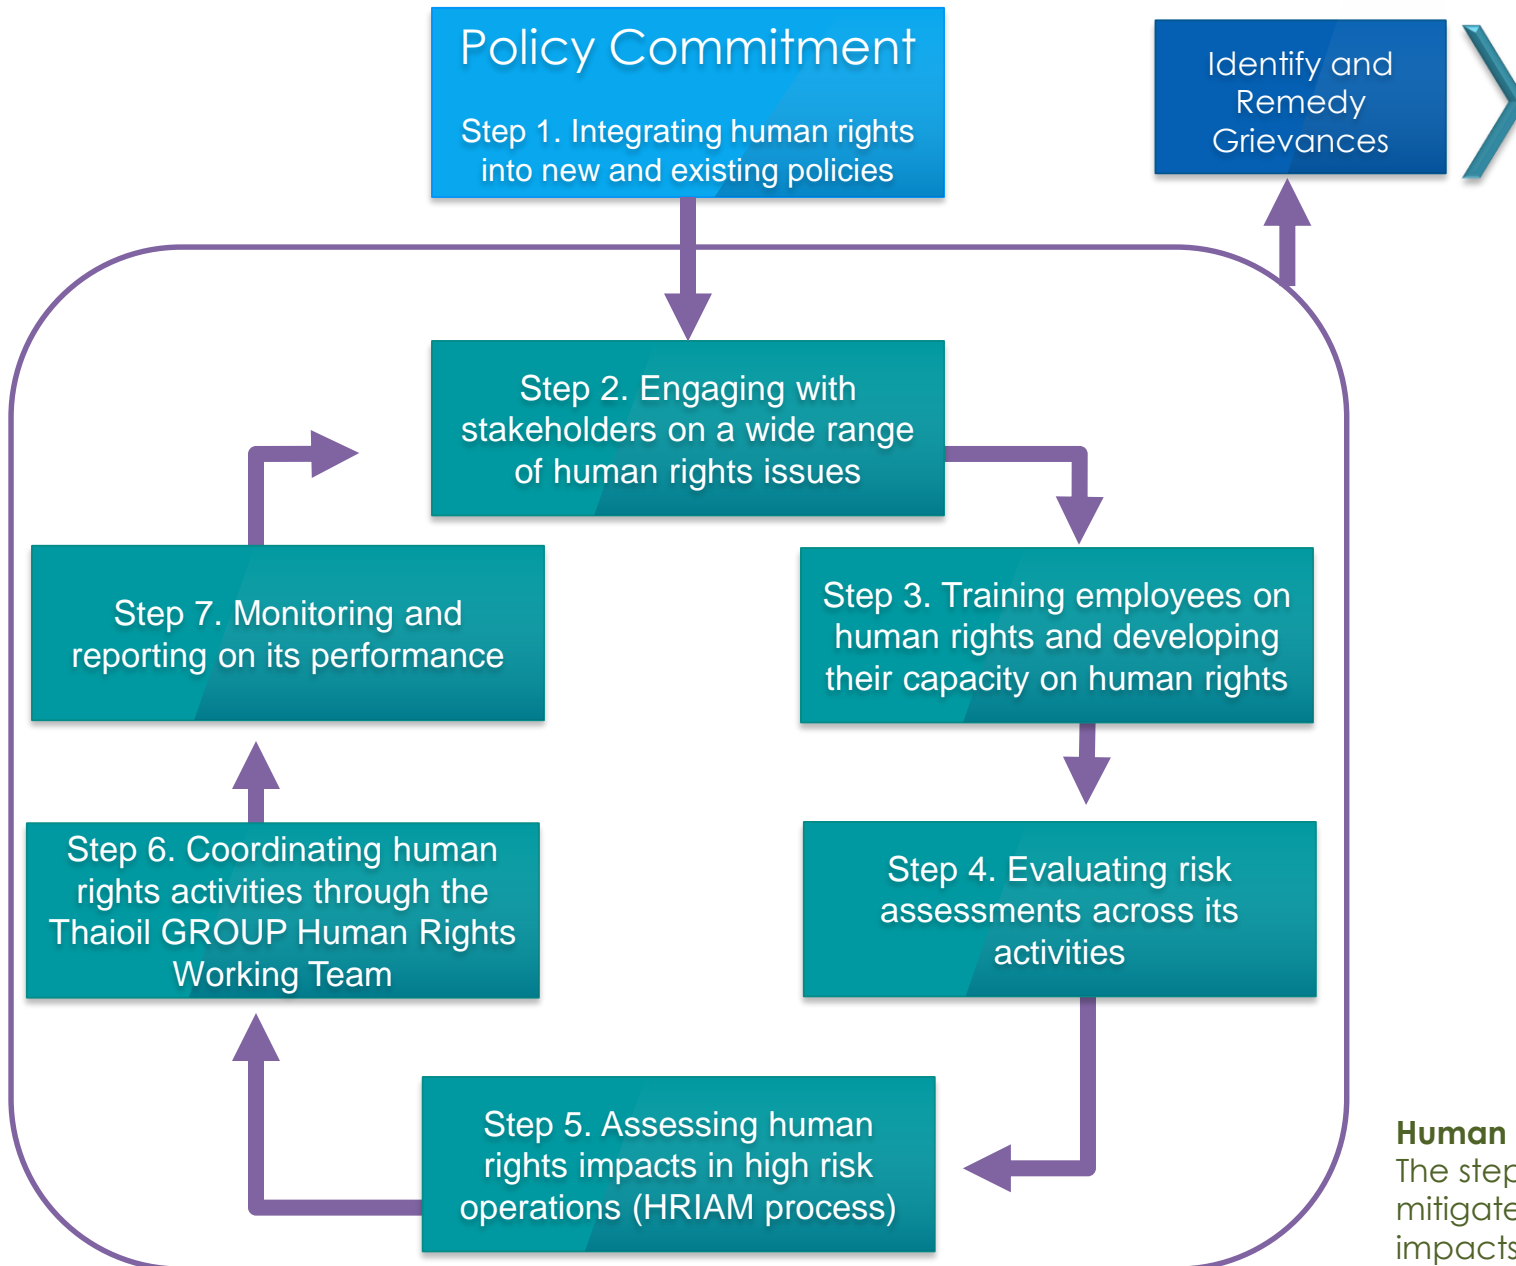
Policy Commitment

Step 1. Integrating human rights into new and existing policies

Identify and Remedy Grievances

Step 2. Engaging with stakeholders on a wide range of human rights issues

Step 3. Training employees on human rights and developing their capacity on human rights

Step 4. Evaluating risk assessments across its activities

Step 5. Assessing human rights impacts in high risk operations (HRIAM process)

Step 6. Coordinating human rights activities through the Thaioil GROUP Human Rights Working Team

Step 7. Monitoring and reporting on its performance

Human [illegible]
The step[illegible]
mitigate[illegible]
impacts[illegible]